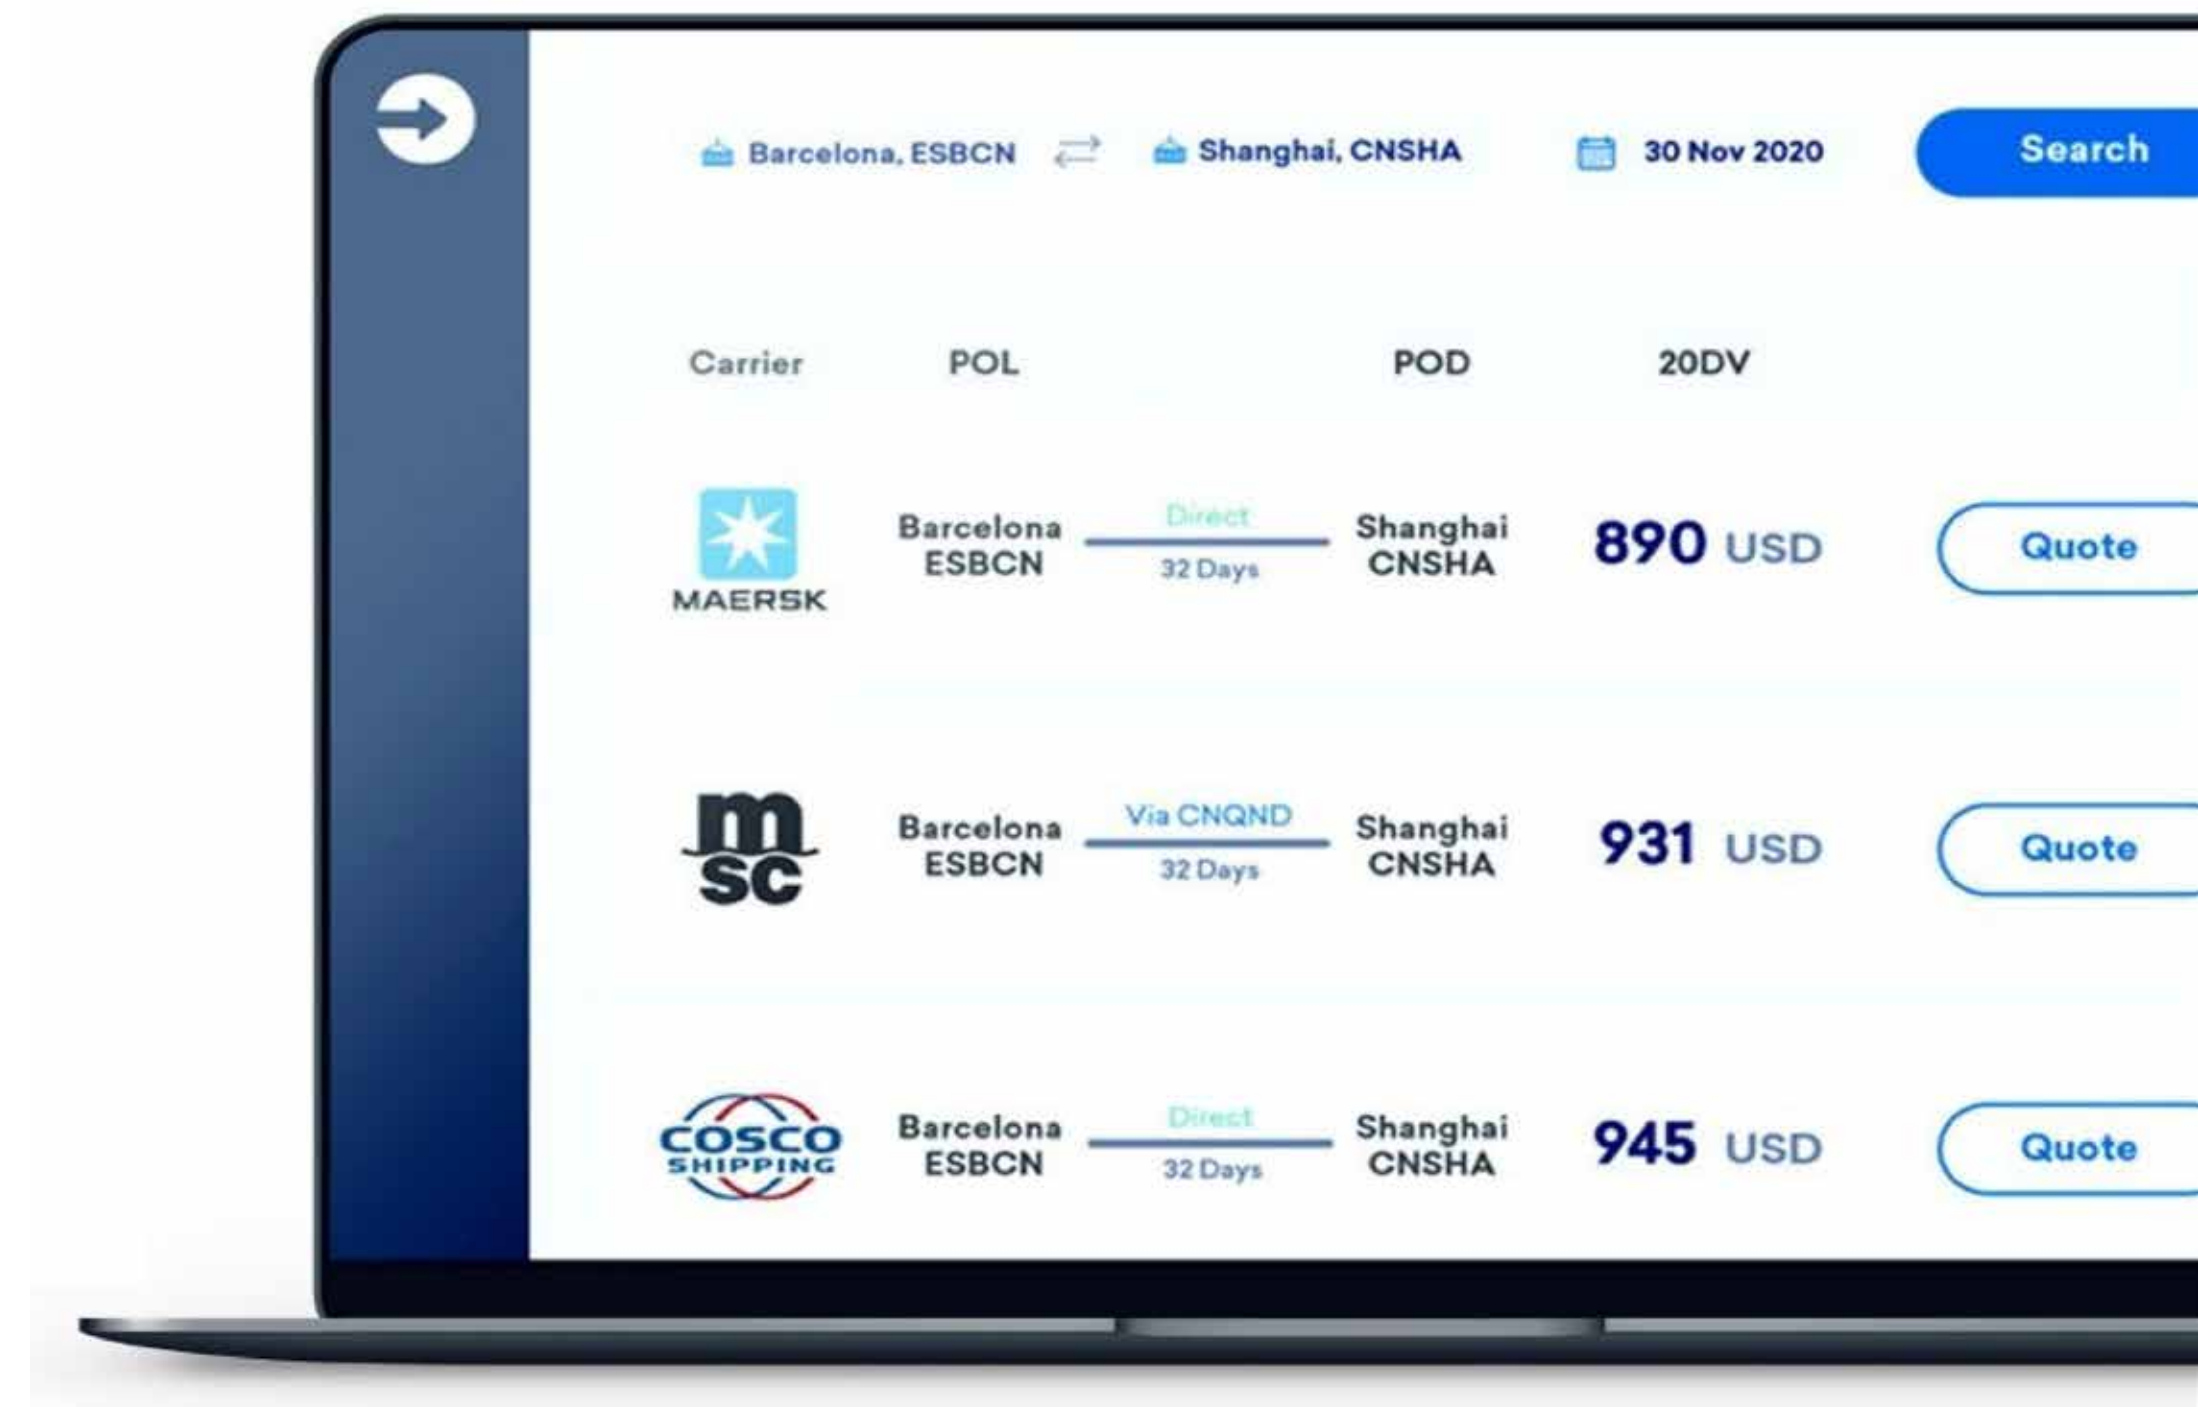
Barcelona, ESBCN ⇄ Shanghai, CNSHA 30 Nov 2020 Search

| Carrier | POL | | POD | 20DV | |
|---|---|---|---|---|---|
| MAERSK | Barcelona ESBCN | Direct 32 Days | Shanghai CNSHA | 890 USD | Quote |
| msc | Barcelona ESBCN | Via CNQND 32 Days | Shanghai CNSHA | 931 USD | Quote |
| COSCO SHIPPING | Barcelona ESBCN | Direct 32 Days | Shanghai CNSHA | 945 USD | Quote |